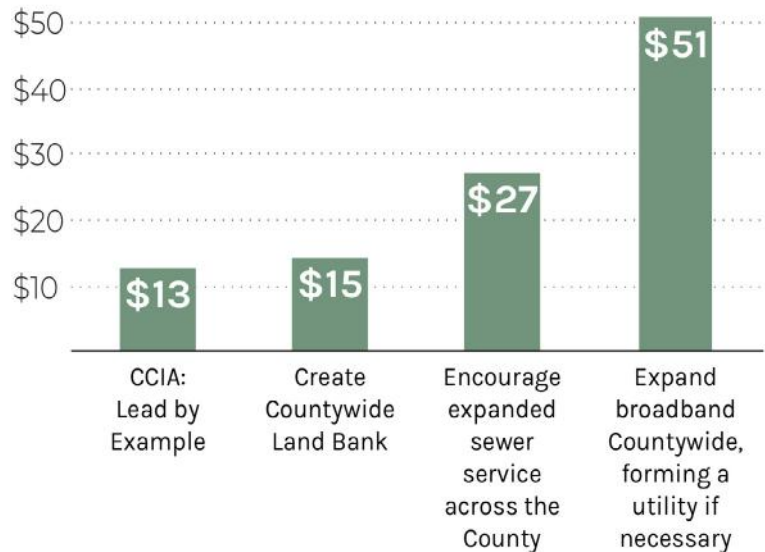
$50
$40
$30
$20
$10

$13
$15
$27
$51

CCIA: Lead by Example

Create Countywide Land Bank

Encourage expanded sewer service across the County

Expand broadband Countywide, forming a utility if necessary